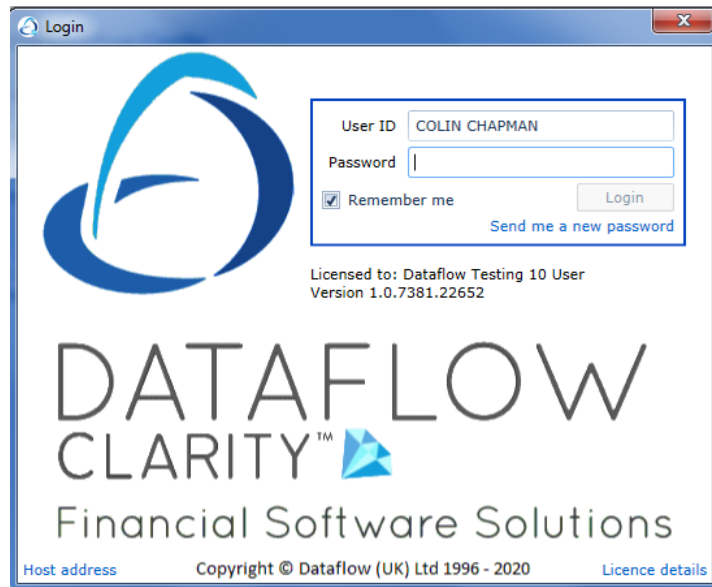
Login

User ID COLIN CHAPMAN
Password
Remember me
Login
Send me a new password

Licensed to: Dataflow Testing 10 User
Version 1.0.7381.22652

DATAFLOW
CLARITY™
Financial Software Solutions

Host address
Copyright © Dataflow (UK) Ltd 1996 - 2020
Licence details